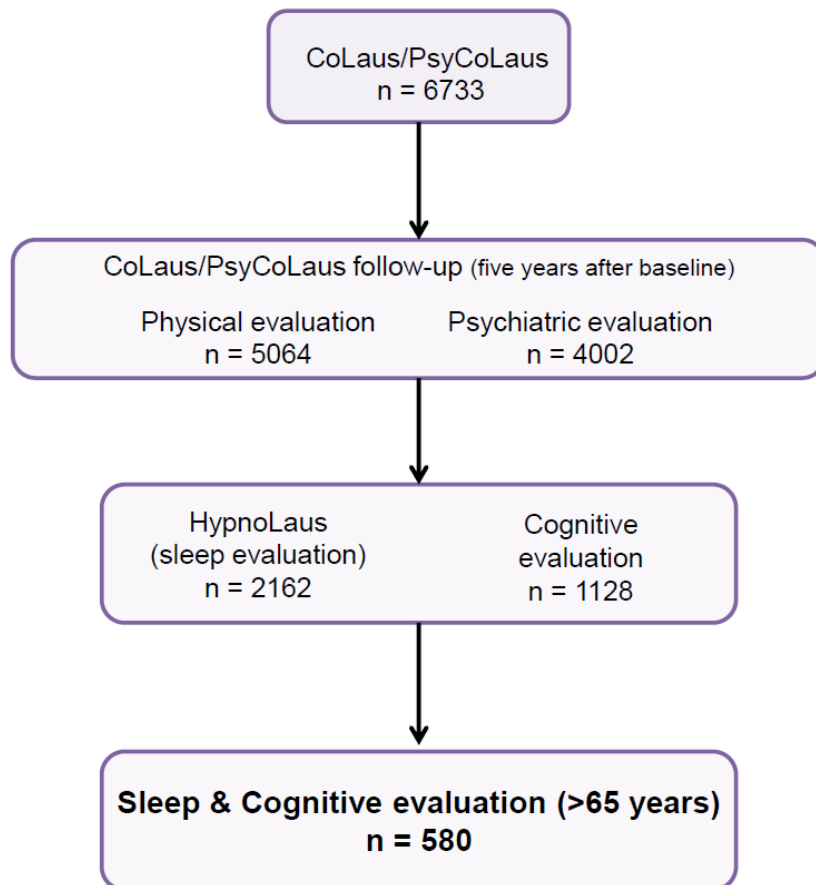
CoLaus/PsyCoLaus
n = 6733

CoLaus/PsyCoLaus follow-up (five years after baseline)

Physical evaluation
n = 5064

Psychiatric evaluation
n = 4002

HypnoLaus
(sleep evaluation)
n = 2162

Cognitive evaluation
n = 1128

**Sleep & Cognitive evaluation (>65 years)**
**n = 580**